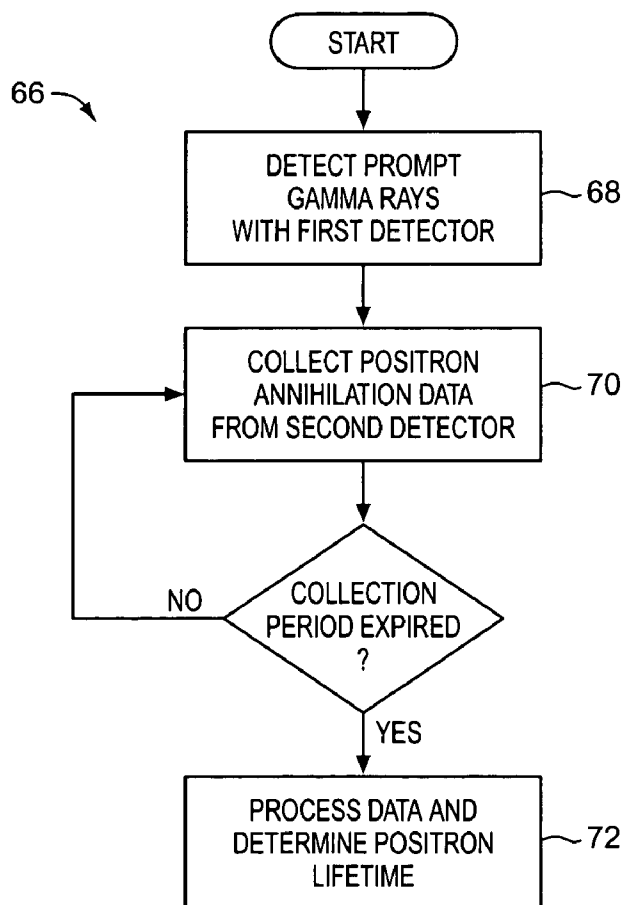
66

START

DETECT PROMPT GAMMA RAYS WITH FIRST DETECTOR

68

COLLECT POSITRON ANNIHILATION DATA FROM SECOND DETECTOR

70

NO

COLLECTION PERIOD EXPIRED ?

YES

PROCESS DATA AND DETERMINE POSITRON LIFETIME

72